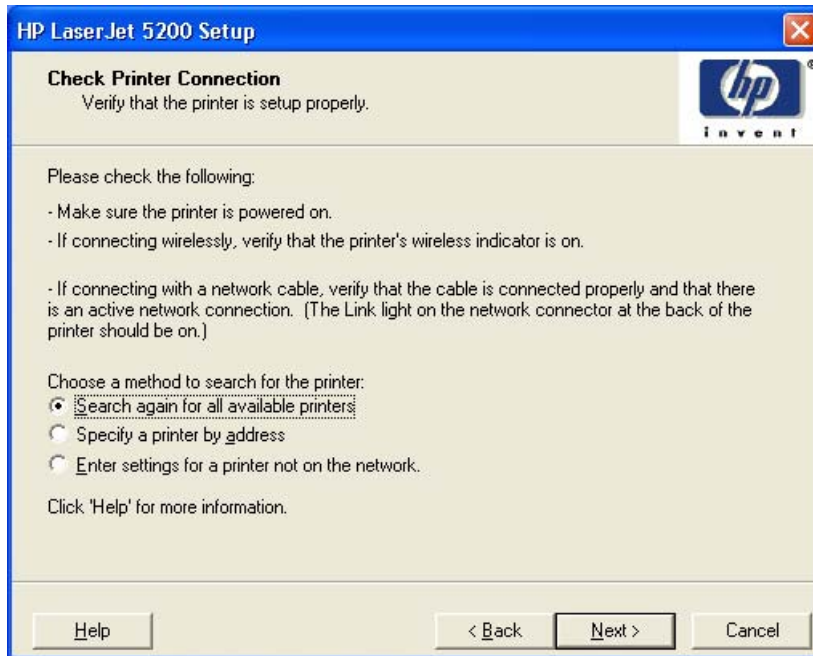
HP LaserJet 5200 Setup

Check Printer Connection
Verify that the printer is setup properly.

hp
invent

Please check the following:

- Make sure the printer is powered on.

- If connecting wirelessly, verify that the printer's wireless indicator is on.

- If connecting with a network cable, verify that the cable is connected properly and that there is an active network connection. (The Link light on the network connector at the back of the printer should be on.)

Choose a method to search for the printer:
Search again for all available printers
Specify a printer by address
Enter settings for a printer not on the network.

Click 'Help' for more information.

Help
< Back
Next >
Cancel